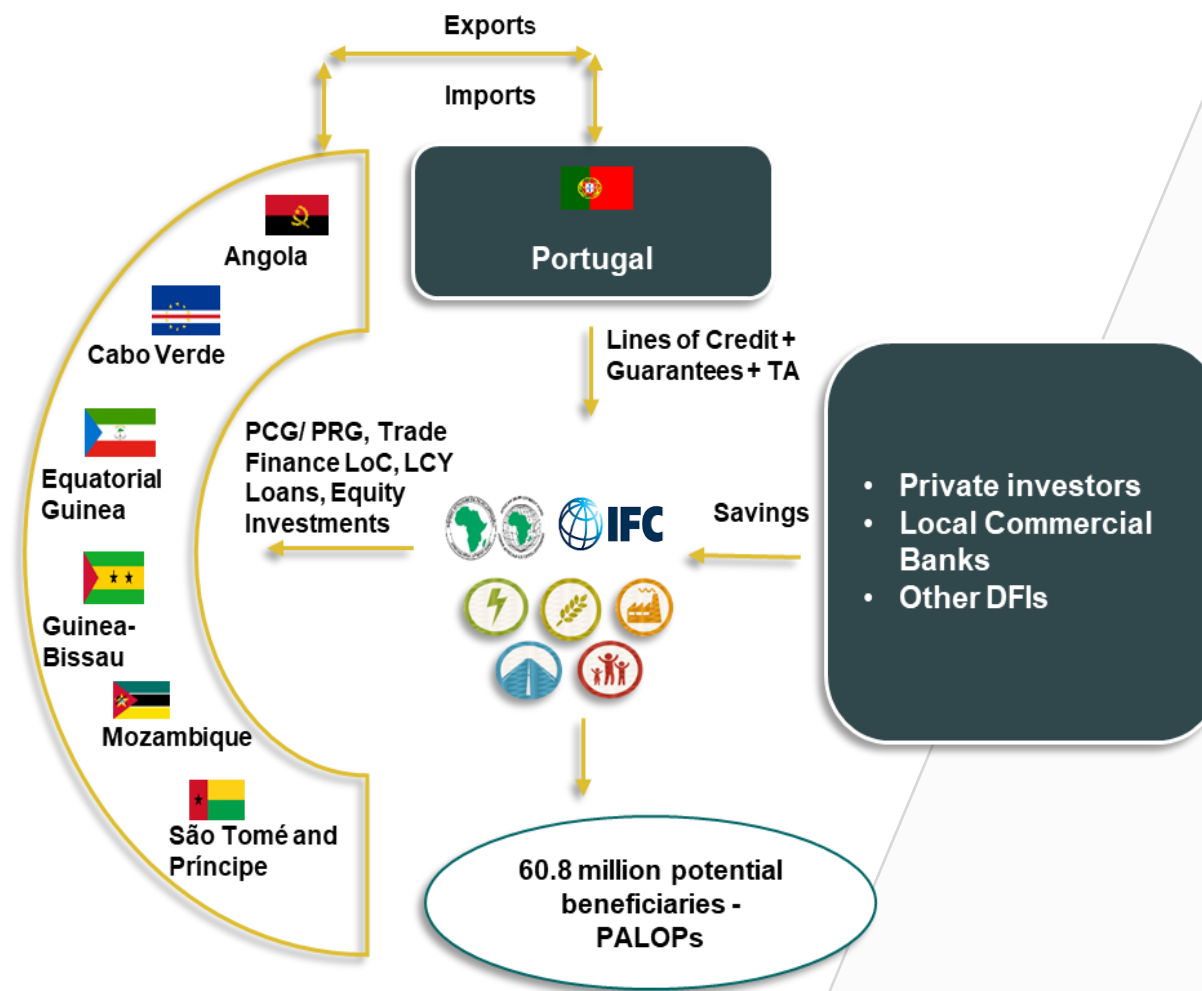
Exports

Imports

Portugal

Angola

Cabo Verde

Equatorial Guinea

Guinea-Bissau

Mozambique

São Tomé and Príncipe

Lines of Credit + Guarantees + TA

PCG/ PRG, Trade Finance LoC, LCY Loans, Equity Investments

IFC

Savings

- Private investors
- Local Commercial Banks
- Other DFIs

60.8 million potential beneficiaries - PALOPs